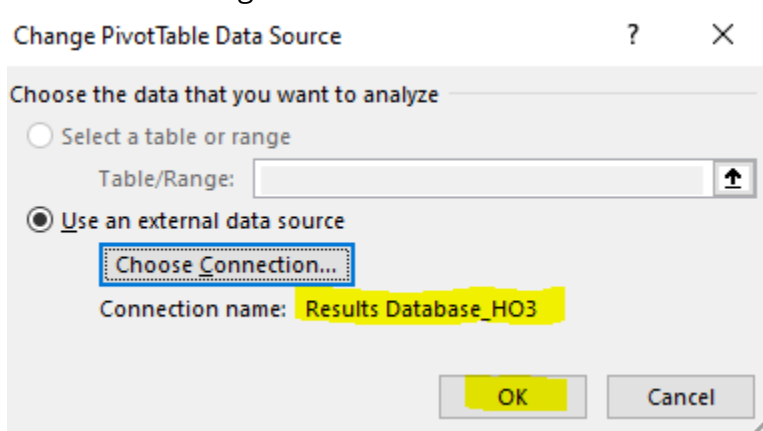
Change PivotTable Data Source

?

×

Choose the data that you want to analyze

Select a table or range

Table/Range:

Use an external data source

Choose Connection...

Connection name: Results Database_HO3

OK

Cancel